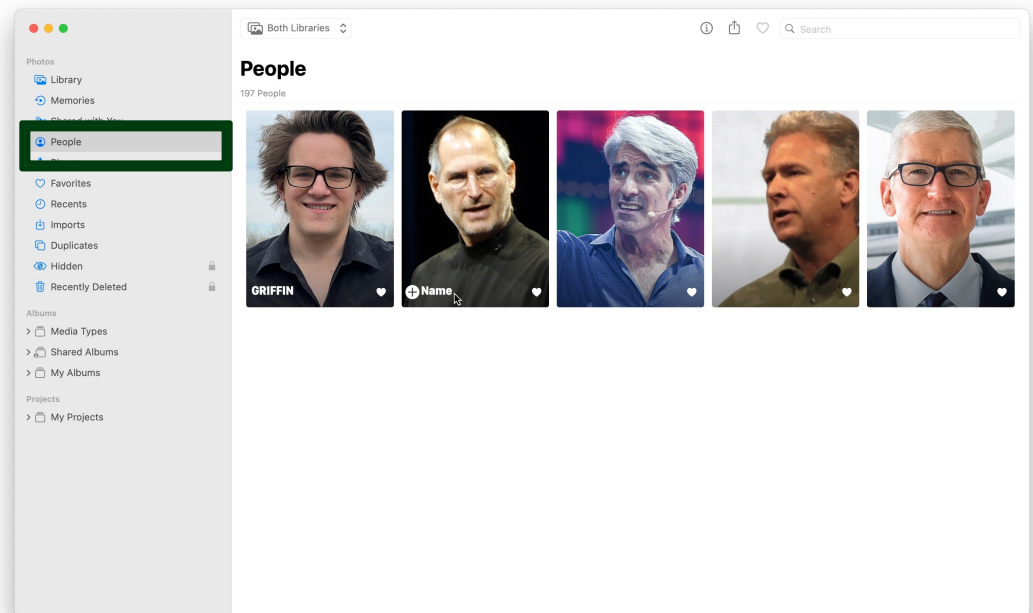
Photos
Library
Memories
Shared with You
People
Places
Favorites
Recents
Imports
Duplicates
Hidden
Recently Deleted

Albums
Media Types
Shared Albums
My Albums

Projects
My Projects

Both Libraries

Search

People
197 People

GRIFFIN

Name